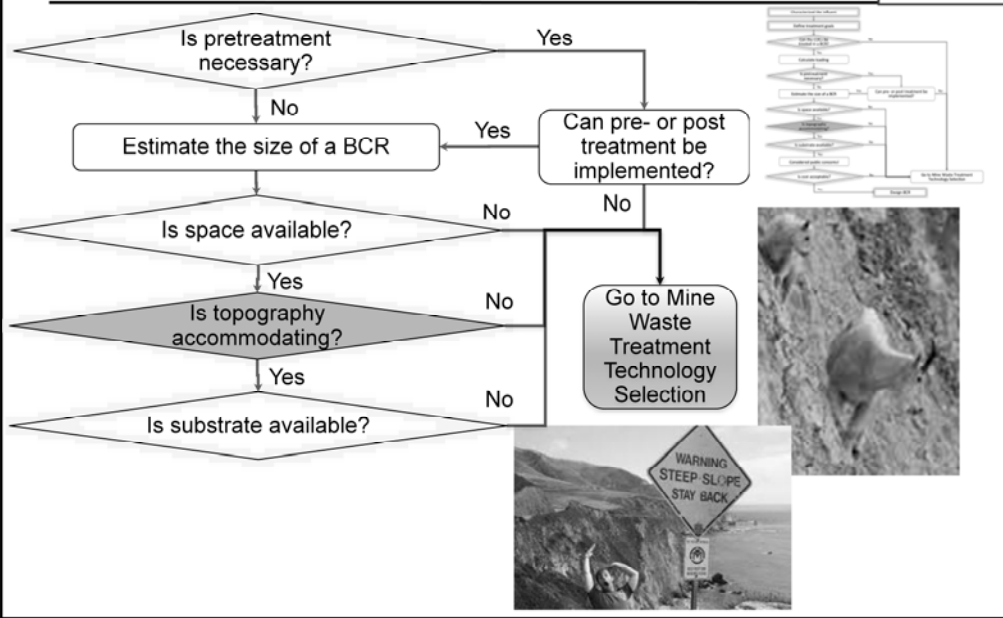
Is pretreatment necessary?

Yes

No

Yes

Estimate the size of a BCR

Can pre- or post treatment be implemented?

No

No

Is space available?

Yes

No

Is topography accommodating?

Go to Mine Waste Treatment Technology Selection

Yes

No

Is substrate available?

WARNING
STEEP SLOPE
STAY BACK